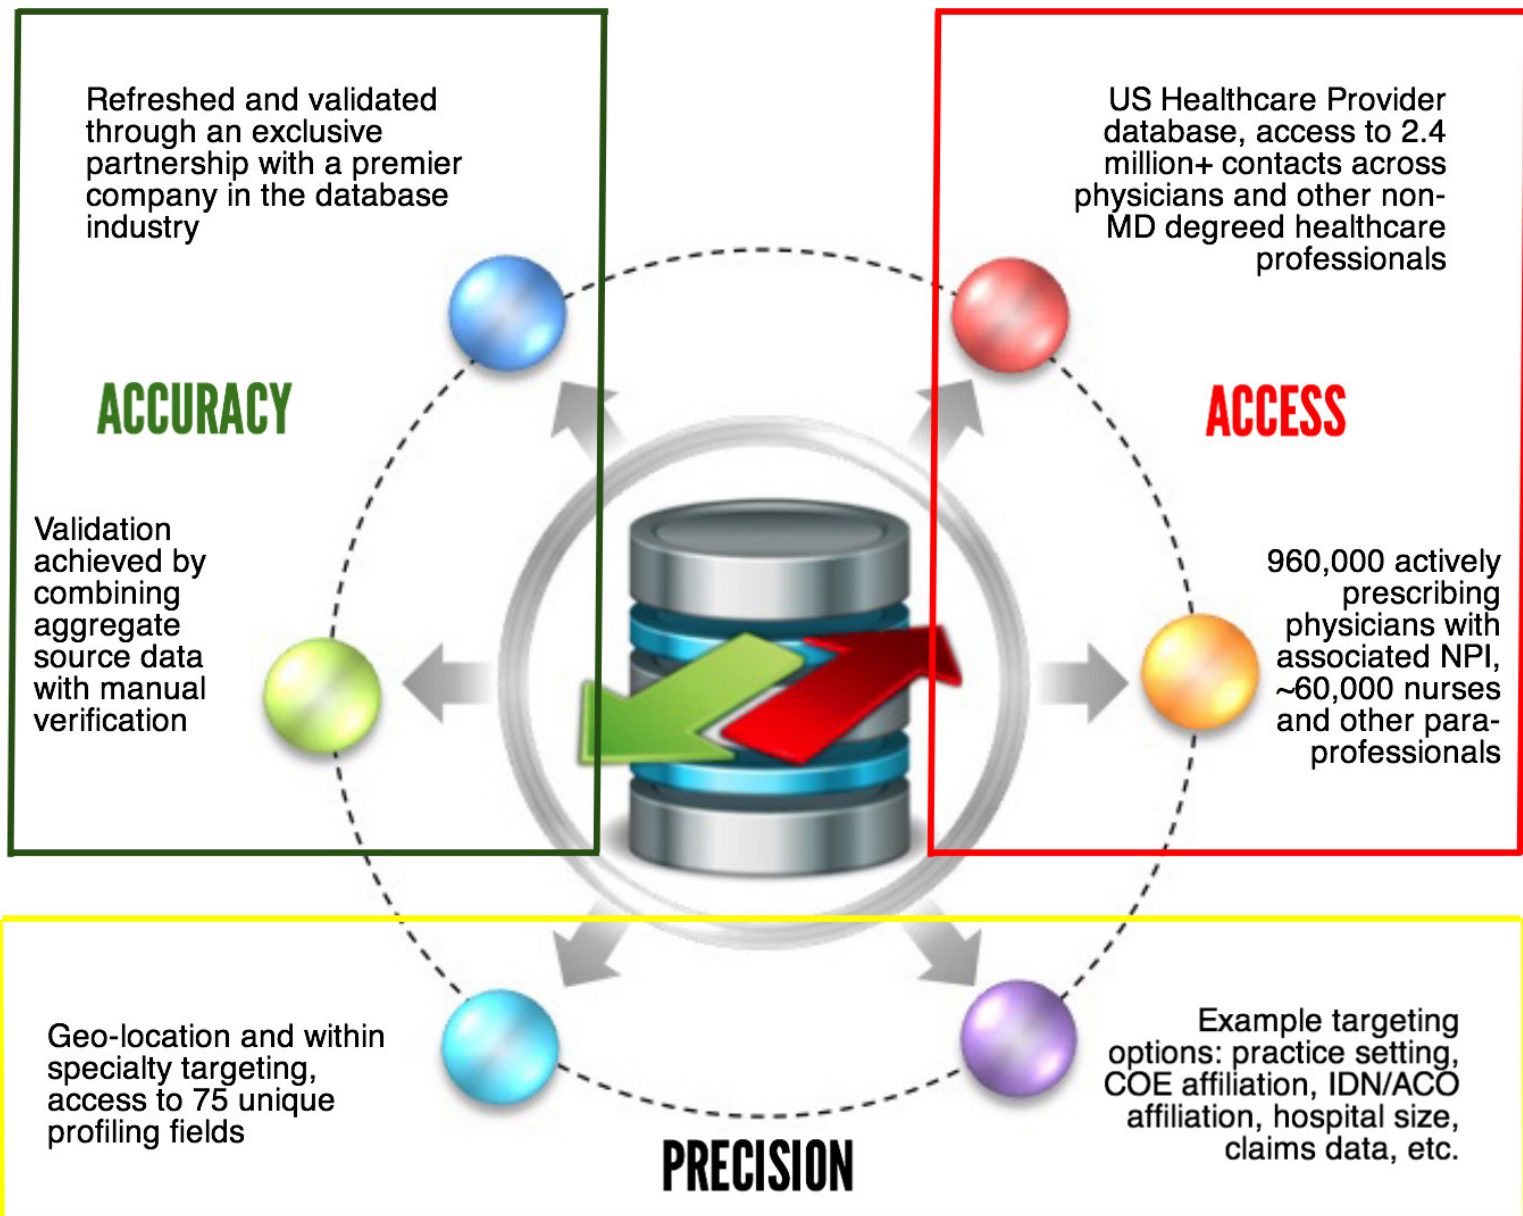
Refreshed and validated through an exclusive partnership with a premier company in the database industry

US Healthcare Provider database, access to 2.4 million+ contacts across physicians and other non-MD degreed healthcare professionals

ACCURACY

ACCESS

Validation achieved by combining aggregate source data with manual verification

960,000 actively prescribing physicians with associated NPI, ~60,000 nurses and other para-professionals

Geo-location and within specialty targeting, access to 75 unique profiling fields

Example targeting options: practice setting, COE affiliation, IDN/ACO affiliation, hospital size, claims data, etc.

PRECISION